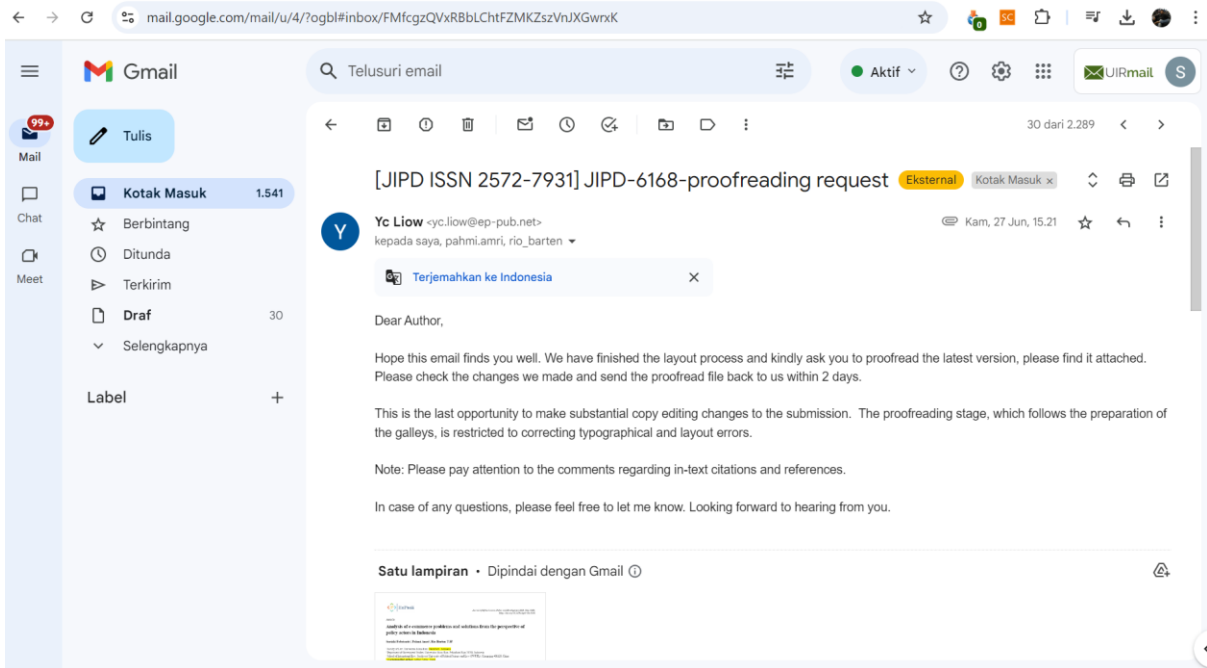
mail.google.com/mail/u/4/?ogbl#inbox/FMfcgzQVxRBbLChtFZMKZszVnJXGwrxK

SC

Gmail

Telusuri email

Aktif

UIRmail S

99+
Mail

Chat

Meet

Tulis

Kotak Masuk 1.541

Berbintang

Ditunda

Terkirim

Draf 30

Selengkapnya

Label +

30 dari 2.289

[JIPD ISSN 2572-7931] JIPD-6168-proofreading request Eksternal Kotak Masuk ×

Y

Yc Liow <yc.liow@ep-pub.net>
kepada saya, pahmi.amri, rio_barten

Kam, 27 Jun, 15.21

Terjemahkan ke Indonesia ×

Dear Author,

Hope this email finds you well. We have finished the layout process and kindly ask you to proofread the latest version, please find it attached. Please check the changes we made and send the proofread file back to us within 2 days.

This is the last opportunity to make substantial copy editing changes to the submission. The proofreading stage, which follows the preparation of the galleys, is restricted to correcting typographical and layout errors.

Note: Please pay attention to the comments regarding in-text citations and references.

In case of any questions, please feel free to let me know. Looking forward to hearing from you.

Satu lampiran • Dipindai dengan Gmail

Analysis of e-commerce problems and solutions from the perspective of policy sciences in Indonesia

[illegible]